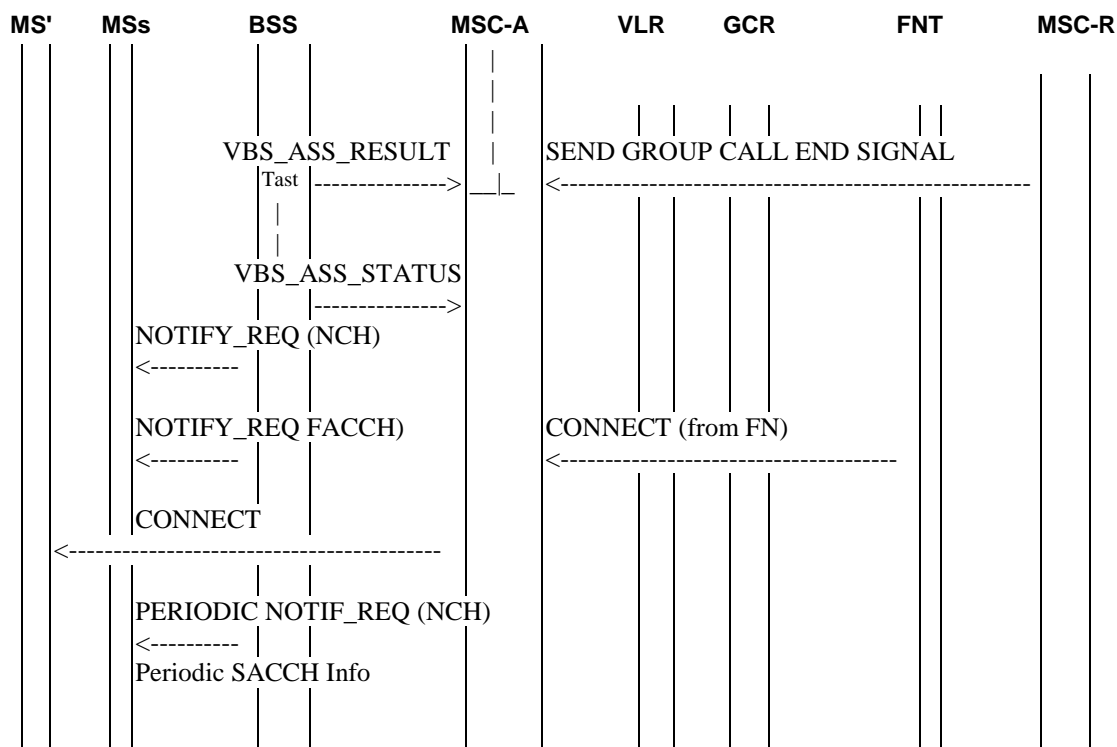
MS' MSs BSS MSC-A VLR GCR FNT MSC-R

VBS_ASS_RESULT
Tast -------------->

SEND GROUP CALL END SIGNAL
<----------------------------------------------------

VBS_ASS_STATUS
-------------->

NOTIFY_REQ (NCH)
<----------

NOTIFY_REQ FACCH)
<----------

CONNECT (from FN)
<-----------------------------------

CONNECT
<-----------------------------------------

PERIODIC NOTIF_REQ (NCH)
<----------
Periodic SACCH Info